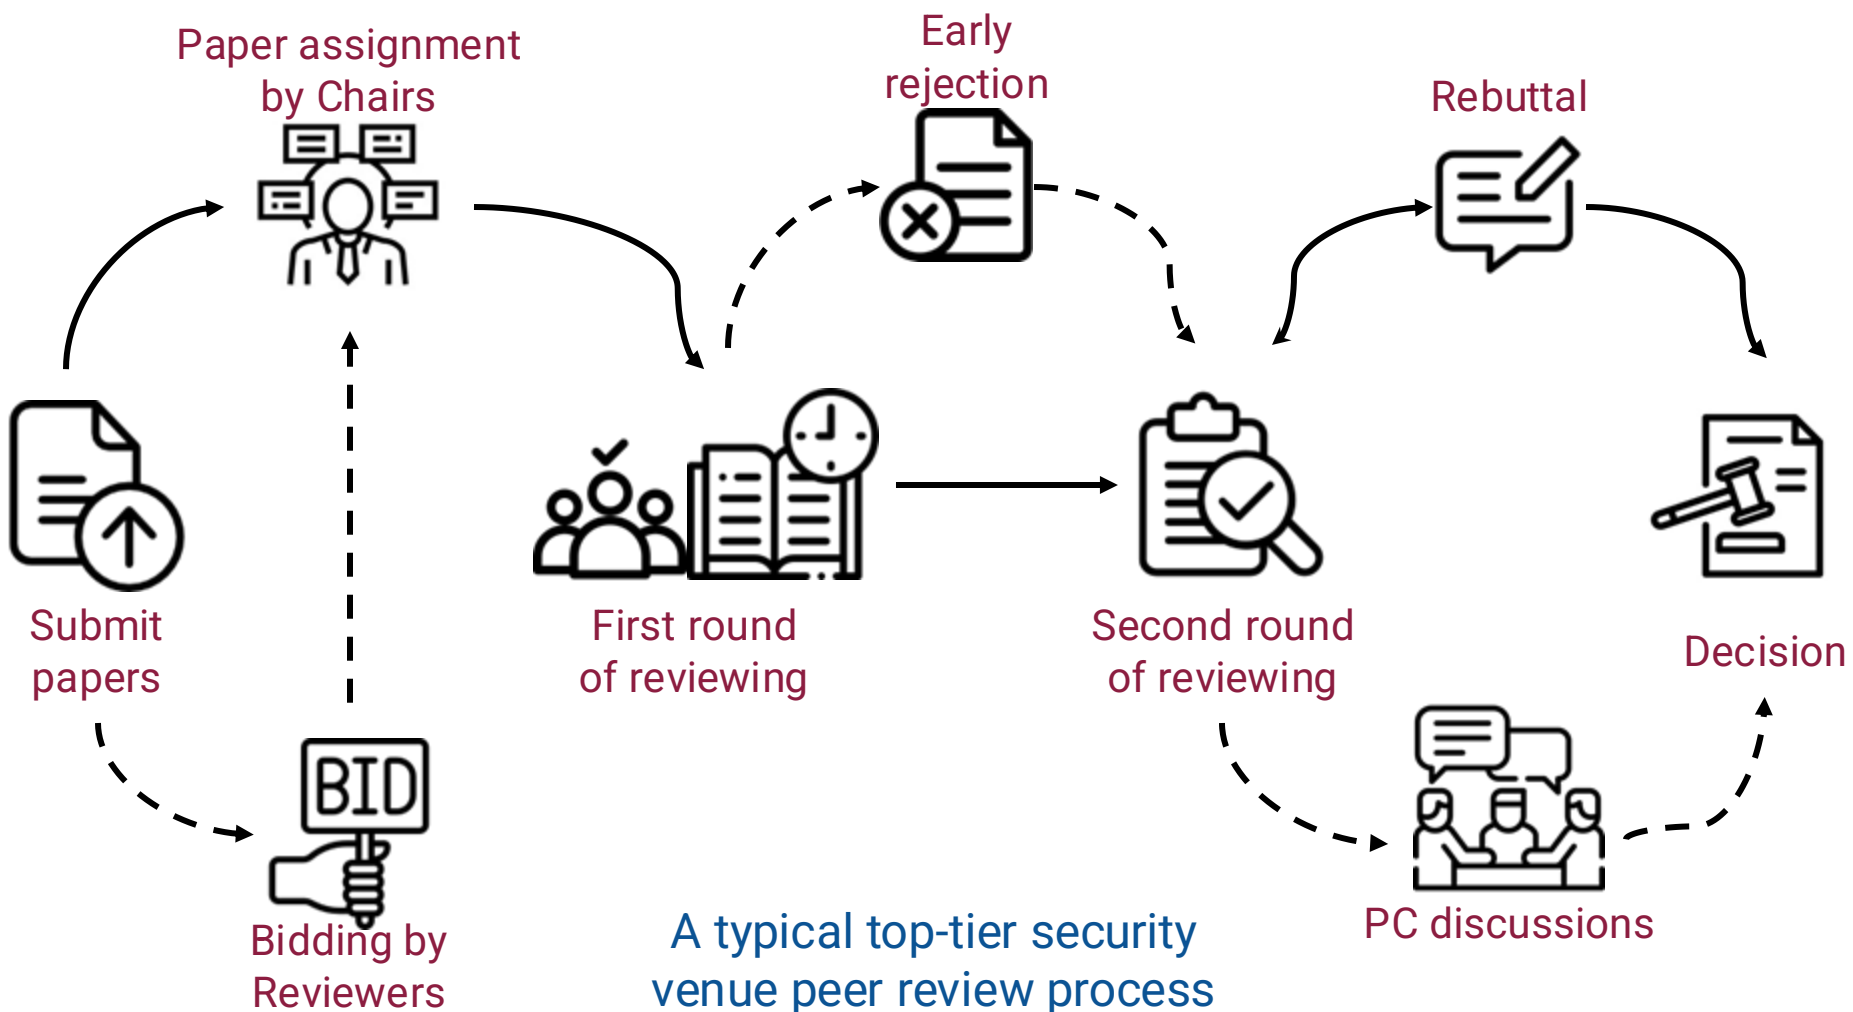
Paper assignment by Chairs

Early rejection

Rebuttal

BID

Submit papers

First round of reviewing

Second round of reviewing

Decision

Bidding by Reviewers

A typical top-tier security venue peer review process

PC discussions